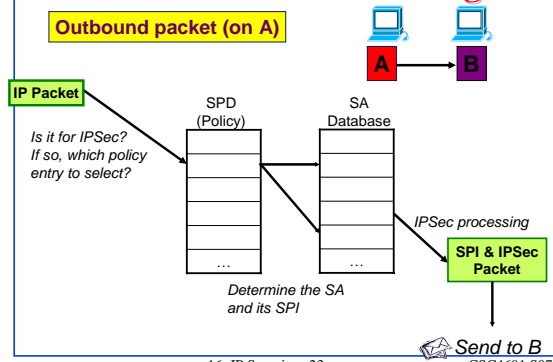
Outbound packet (on A)

A

B

IP Packet

Is it for IPSec? If so, which policy entry to select?

SPD (Policy)

SA Database

…

…

IPSec processing

SPI & IPSec Packet

Determine the SA and its SPI

Send to B

16: IP Security 33 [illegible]